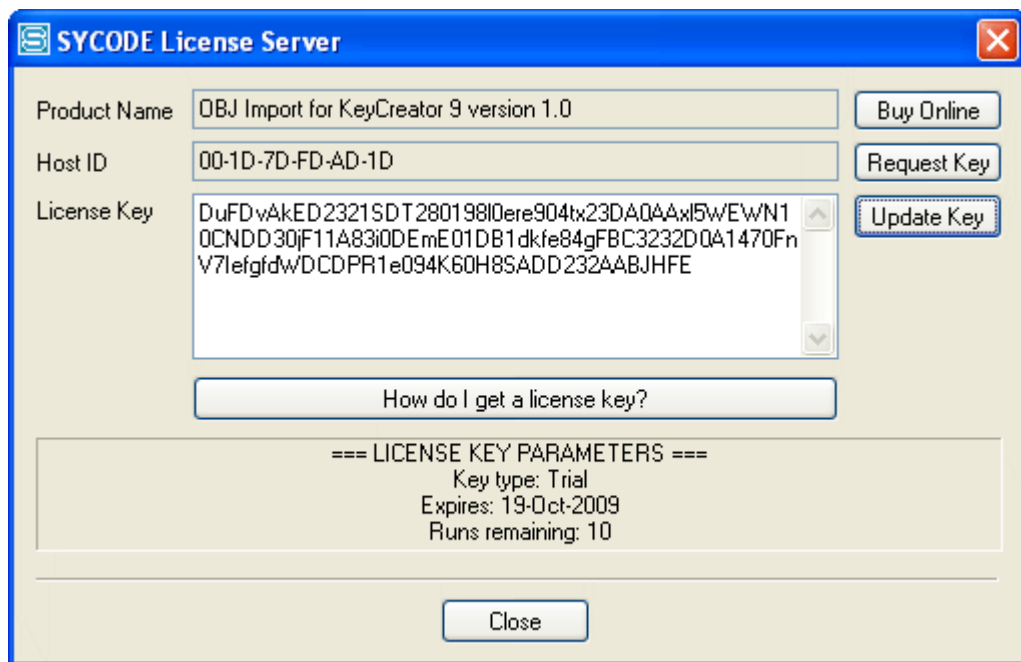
SYCODE License Server

Product Name
OBJ Import for KeyCreator 9 version 1.0
Buy Online

Host ID
00-1D-7D-FD-AD-1D
Request Key

License Key
DuFDvAkED2321SDT280198l0ere904tx23DA0AAxl5WEWN10CNDD30jF11A83i0DEmE01DB1dkfe84gFBC3232D0A1470FnV7lefgfdWDCDPR1e094K60H8SADD232AABJHFE
Update Key

How do I get a license key?

=== LICENSE KEY PARAMETERS ===
Key type: Trial
Expires: 19-Oct-2009
Runs remaining: 10

Close